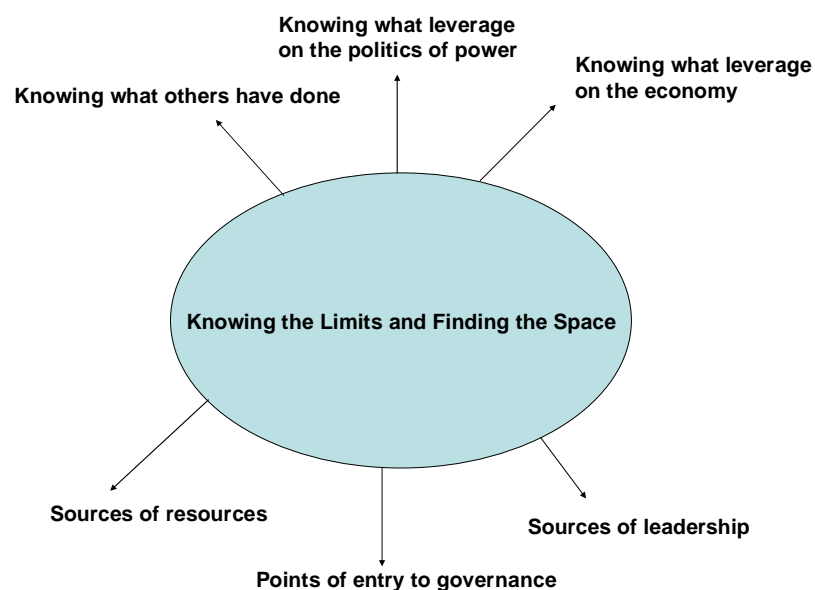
Knowing what leverage on the politics of power

Knowing what leverage on the economy

Knowing what others have done

Knowing the Limits and Finding the Space

Sources of resources

Sources of leadership

Points of entry to governance